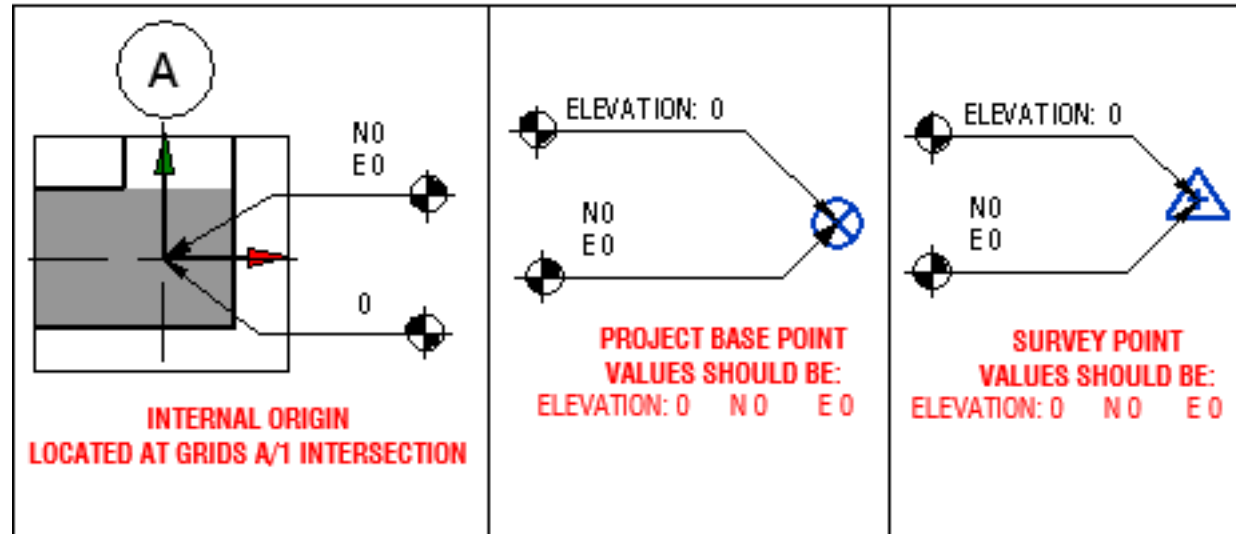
A

N 0
E 0

0

INTERNAL ORIGIN
LOCATED AT GRIDS A/1 INTERSECTION

ELEVATION: 0

N 0
E 0

PROJECT BASE POINT
VALUES SHOULD BE:
ELEVATION: 0 N 0 E 0

ELEVATION: 0

N 0
E 0

SURVEY POINT
VALUES SHOULD BE:
ELEVATION: 0 N 0 E 0